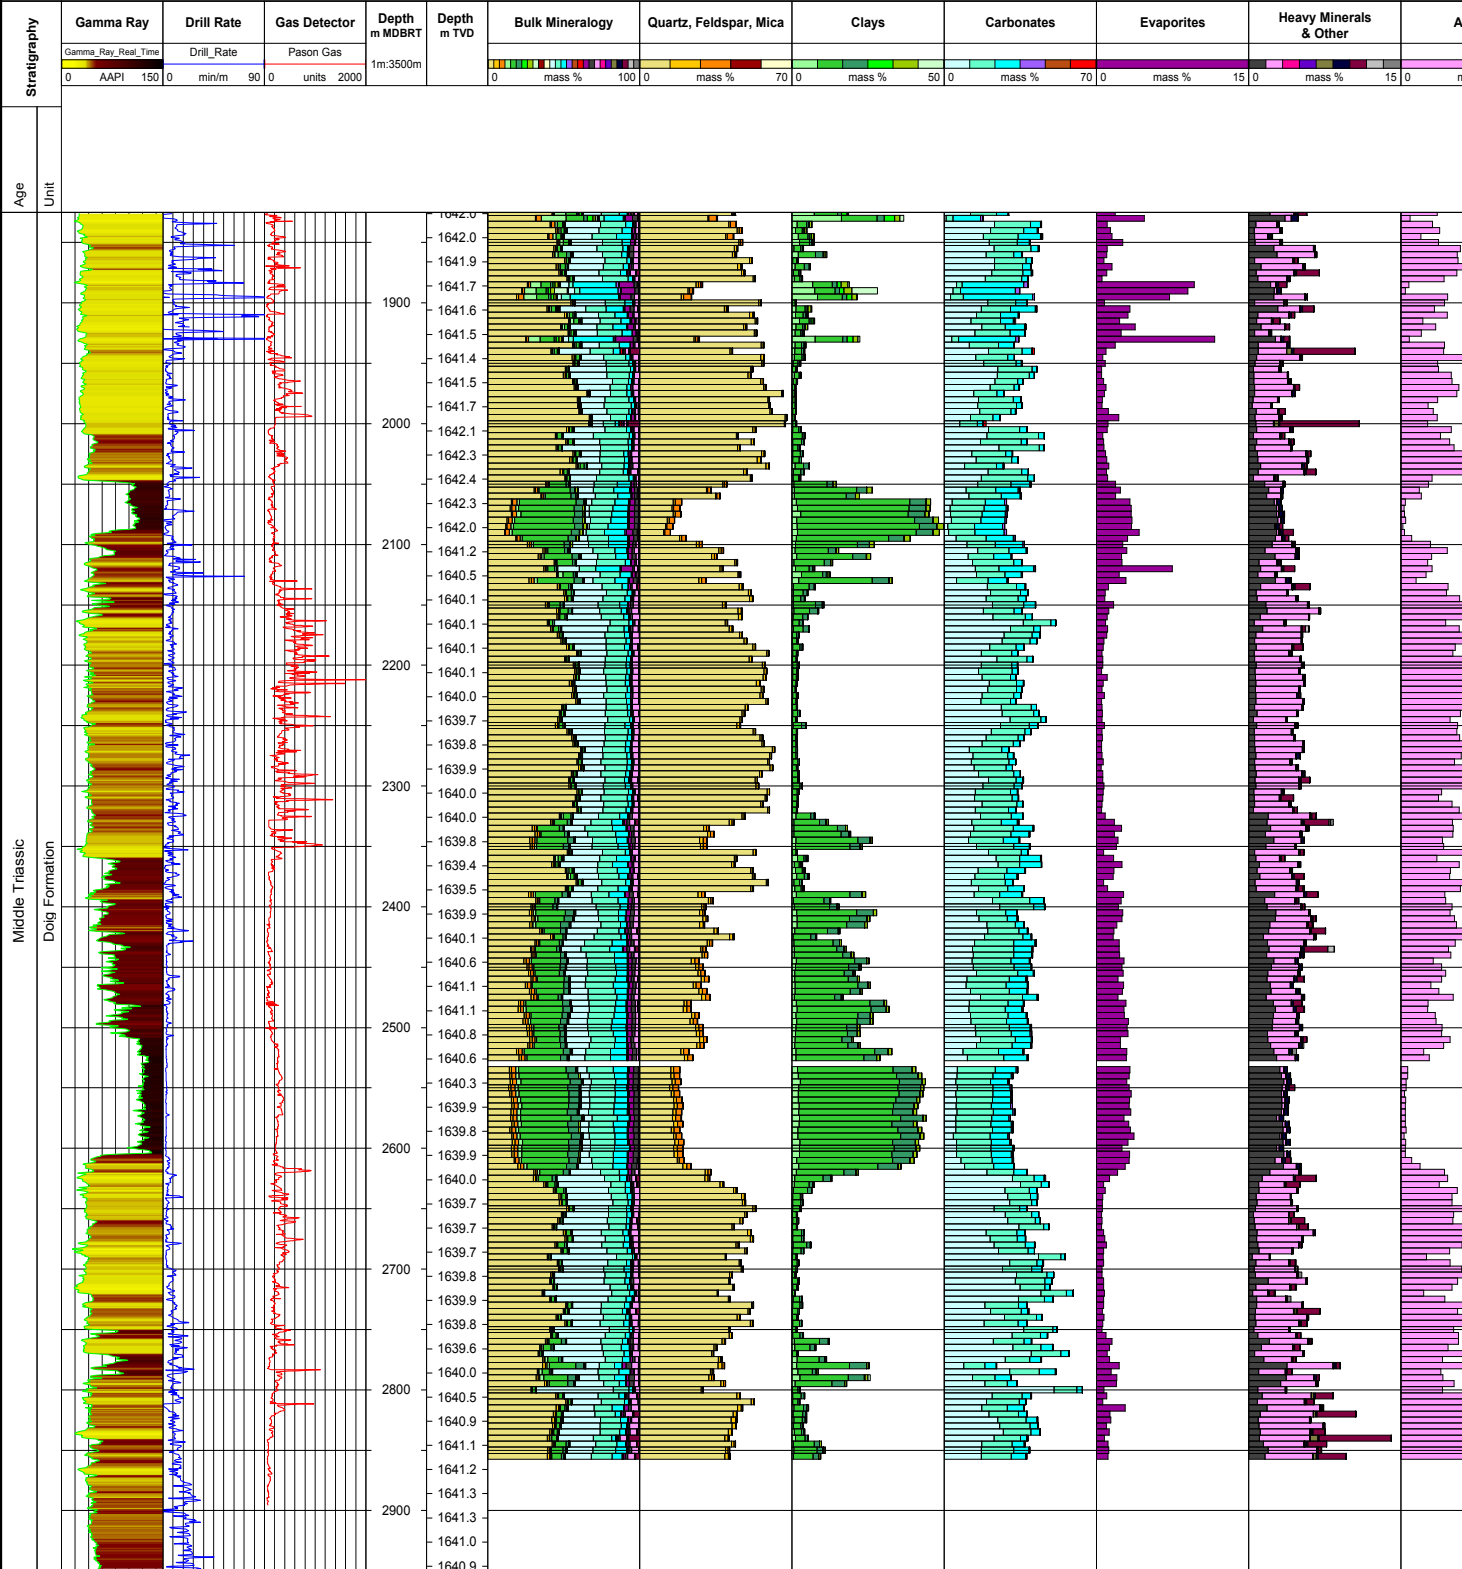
Stratigraphy

Gamma Ray
Gamma_Ray_Real_Time
0 AAPI 150

Drill Rate
Drill_Rate
0 min/m 90

Gas Detector
Pason Gas
0 units 2000

Depth
m MDBRT
1m:3500m

Depth
m TVD

Bulk Mineralogy
0 mass % 100

Quartz, Feldspar, Mica
0 mass % 70

Clays
0 mass % 50

Carbonates
0 mass % 70

Evaporites
0 mass % 15

Heavy Minerals & Other
0 mass % 15

A
0 m

Age
Unit

Middle Triassic
Doig Formation

1900
2000
2100
2200
2300
2400
2500
2600
2700
2800
2900

1642.0
1642.0
1641.9
1641.7
1641.6
1641.5
1641.4
1641.5
1641.7
1642.1
1642.3
1642.4
1642.3
1642.0
1641.2
1640.5
1640.1
1640.1
1640.1
1640.1
1640.0
1639.7
1639.8
1639.9
1640.0
1640.0
1639.8
1639.4
1639.5
1639.9
1640.1
1640.6
1641.1
1641.1
1640.8
1640.6
1640.3
1639.9
1639.8
1639.9
1640.0
1639.7
1639.7
1639.7
1639.8
1639.9
1639.8
1639.6
1640.0
1640.5
1640.9
1641.1
1641.2
1641.3
1641.3
1641.0
1640.9